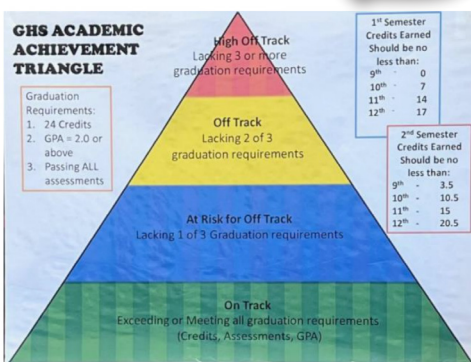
GHS ACADEMIC ACHIEVEMENT TRIANGLE

Graduation Requirements:
1. 24 Credits
2. GPA = 2.0 or above
3. Passing ALL assessments

High Off Track
Lacking 3 or more graduation requirements

1st Semester Credits Earned Should be no less than:
9th - 0
10th - 7
11th - 14
12th - 17

Off Track
Lacking 2 of 3 graduation requirements

2nd Semester Credits Earned Should be no less than:
9th - 3.5
10th - 10.5
11th - 15
12th - 20.5

At Risk for Off Track
Lacking 1 of 3 Graduation requirements

On Track
Exceeding or Meeting all graduation requirements (Credits, Assessments, GPA)